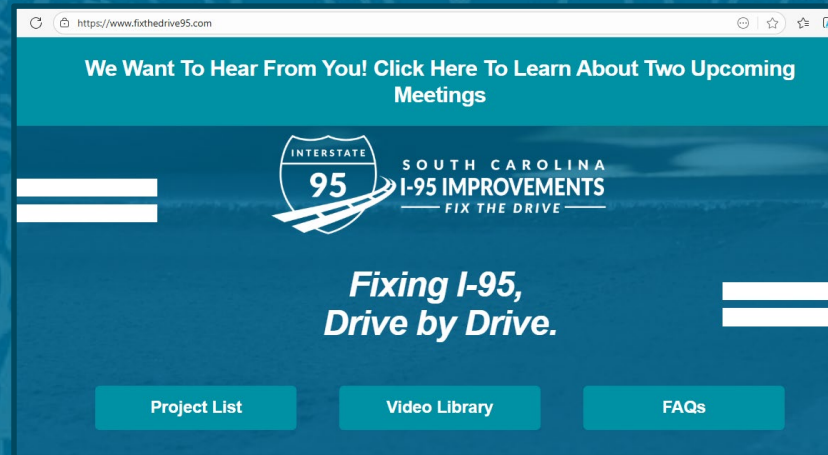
https://www.fixthedrive95.com

We Want To Hear From You! Click Here To Learn About Two Upcoming Meetings

INTERSTATE
95

SOUTH CAROLINA
I-95 IMPROVEMENTS
FIX THE DRIVE

Fixing I-95,
Drive by Drive.

Project List

Video Library

FAQs